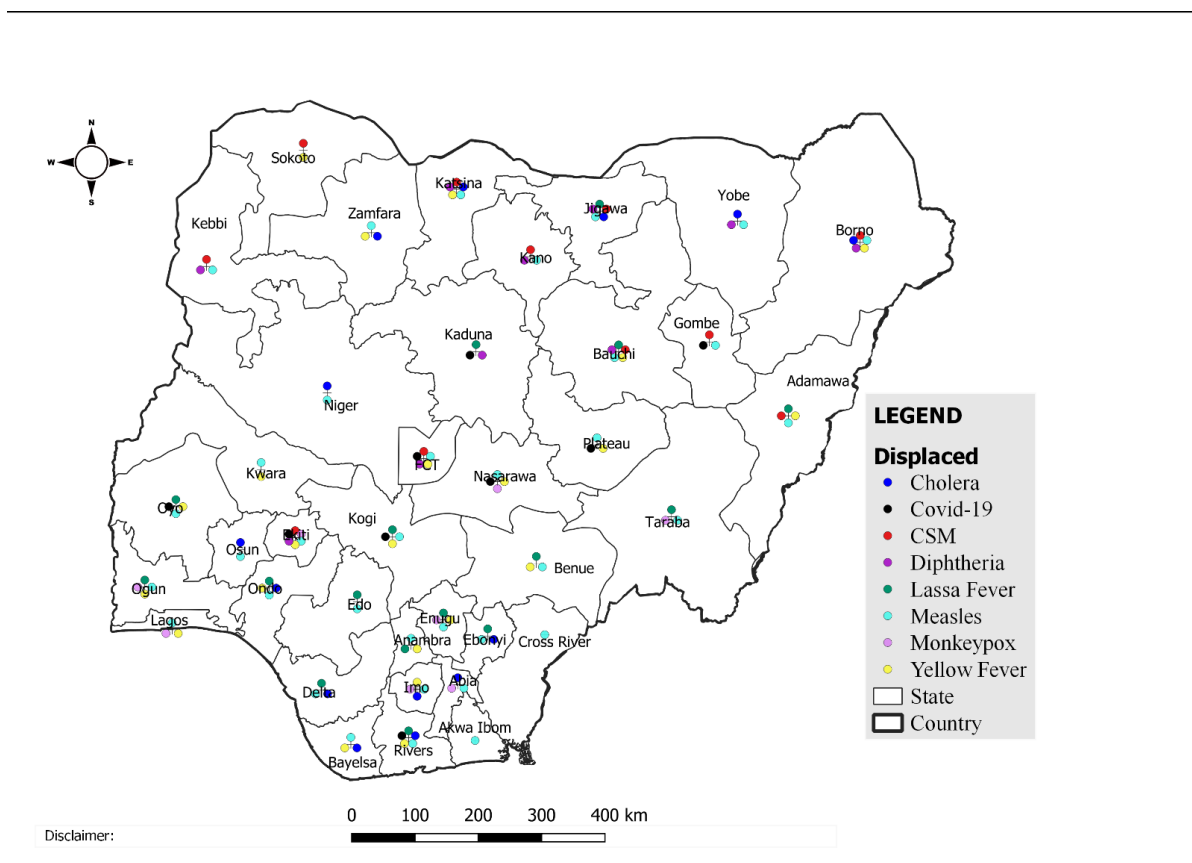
N
W
E
S

Sokoto
Katsina
Kebbi
Zamfara
Jigawa
Yobe
Borno
Kano
Kaduna
Gombe
Bauchi
Niger
Adamawa
Plateau
FCT
Kwara
Nasarawa
Oyo
Taraba
Kogi
Osun
Ekiti
Benue
Ogun
Ondo
Edo
Enugu
Lagos
Ebonyi
Cross River
Anambra
Abia
Imo
Delta
Akwa Ibom
Rivers
Bayelsa

LEGEND
Displaced
Cholera
Covid-19
CSM
Diphtheria
Lassa Fever
Measles
Monkeypox
Yellow Fever
State
Country

0 100 200 300 400 km

Disclaimer: